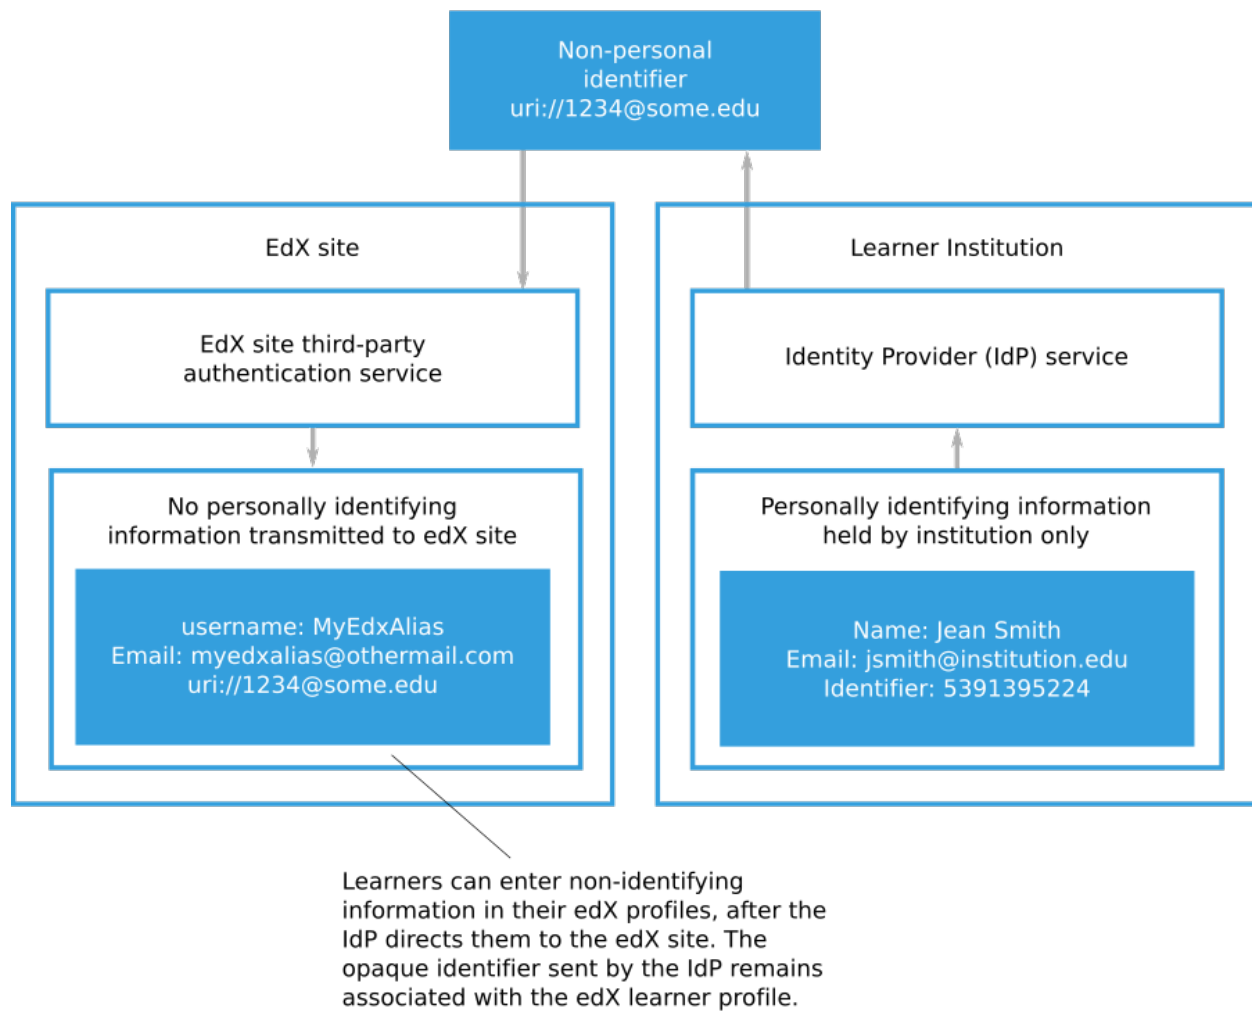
Non-personal identifier
uri://1234@some.edu

EdX site

EdX site third-party authentication service

No personally identifying information transmitted to edX site

username: MyEdxAlias
Email: myedxalias@othermail.com
uri://1234@some.edu

Learner Institution

Identity Provider (IdP) service

Personally identifying information held by institution only

Name: Jean Smith
Email: jsmith@institution.edu
Identifier: 5391395224

Learners can enter non-identifying information in their edX profiles, after the IdP directs them to the edX site. The opaque identifier sent by the IdP remains associated with the edX learner profile.